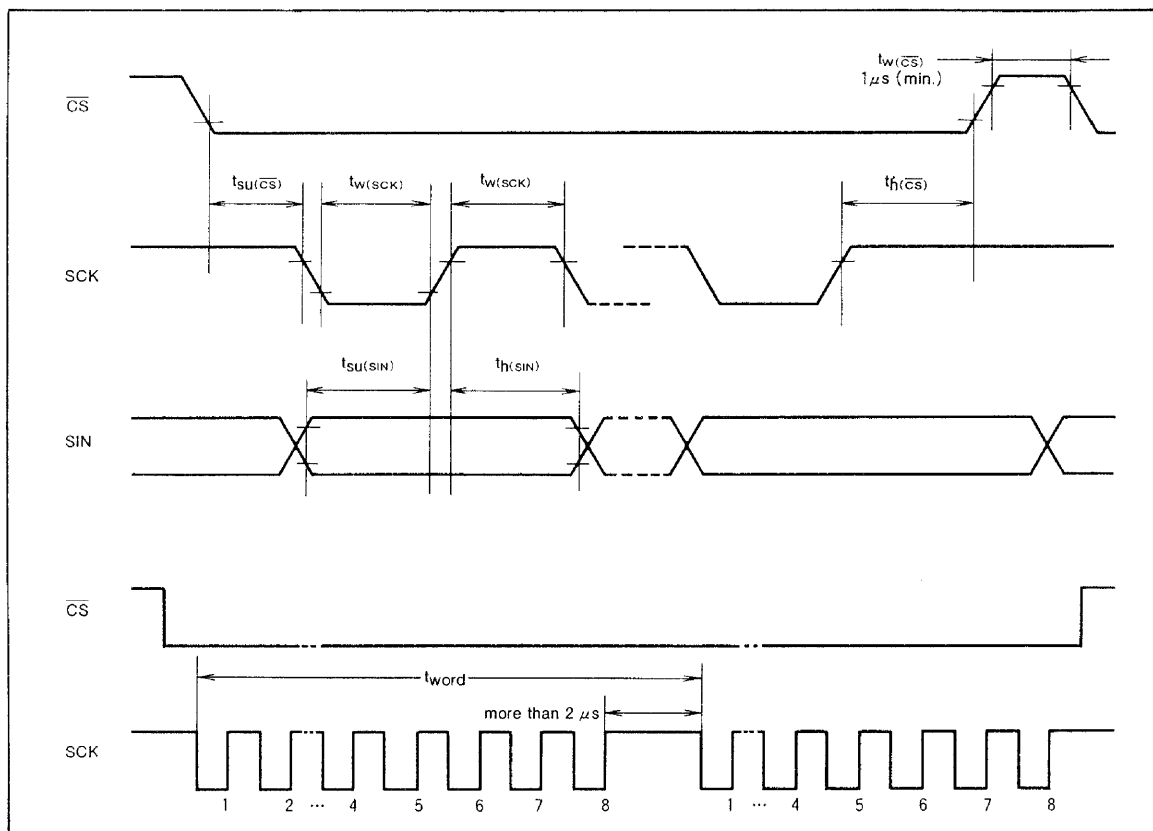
$t_{w(\overline{CS})}$
$1\mu s$ (min.)

$\overline{CS}$

$t_{su(\overline{CS})}$ $t_{w(SCK)}$ $t_{w(SCK)}$ $t_{h(\overline{CS})}$

SCK

$t_{su(SIN)}$ $t_{h(SIN)}$

SIN

$\overline{CS}$

$t_{word}$

more than $2\ \mu s$

SCK

1 2 ··· 4 5 6 7 8 1 ··· 4 5 6 7 8